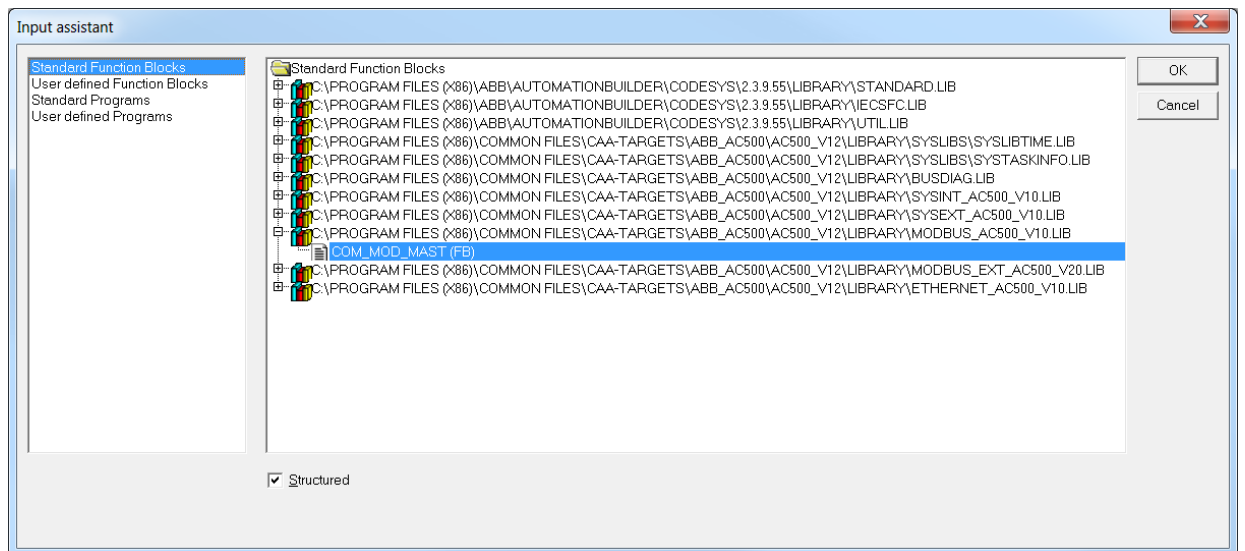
Input assistant

Standard Function Blocks
User defined Function Blocks
Standard Programs
User defined Programs

Standard Function Blocks
C:\PROGRAM FILES (X86)\ABB\AUTOMATIONBUILDER\CODESYS\2.3.9.55\LIBRARY\STANDARD.LIB
C:\PROGRAM FILES (X86)\ABB\AUTOMATIONBUILDER\CODESYS\2.3.9.55\LIBRARY\IECSFC.LIB
C:\PROGRAM FILES (X86)\ABB\AUTOMATIONBUILDER\CODESYS\2.3.9.55\LIBRARY\UTIL.LIB
C:\PROGRAM FILES (X86)\COMMON FILES\CAA-TARGETS\ABB_AC500\AC500_V12\LIBRARY\SYSLIBS\SYSLIBTIME.LIB
C:\PROGRAM FILES (X86)\COMMON FILES\CAA-TARGETS\ABB_AC500\AC500_V12\LIBRARY\SYSLIBS\SYSTASKINFO.LIB
C:\PROGRAM FILES (X86)\COMMON FILES\CAA-TARGETS\ABB_AC500\AC500_V12\LIBRARY\BUSDIAG.LIB
C:\PROGRAM FILES (X86)\COMMON FILES\CAA-TARGETS\ABB_AC500\AC500_V12\LIBRARY\SYSINT_AC500_V10.LIB
C:\PROGRAM FILES (X86)\COMMON FILES\CAA-TARGETS\ABB_AC500\AC500_V12\LIBRARY\SYSEXT_AC500_V10.LIB
C:\PROGRAM FILES (X86)\COMMON FILES\CAA-TARGETS\ABB_AC500\AC500_V12\LIBRARY\MODBUS_AC500_V10.LIB
COM_MOD_MAST (FB)
C:\PROGRAM FILES (X86)\COMMON FILES\CAA-TARGETS\ABB_AC500\AC500_V12\LIBRARY\MODBUS_EXT_AC500_V20.LIB
C:\PROGRAM FILES (X86)\COMMON FILES\CAA-TARGETS\ABB_AC500\AC500_V12\LIBRARY\ETHERNET_AC500_V10.LIB

OK
Cancel

Structured